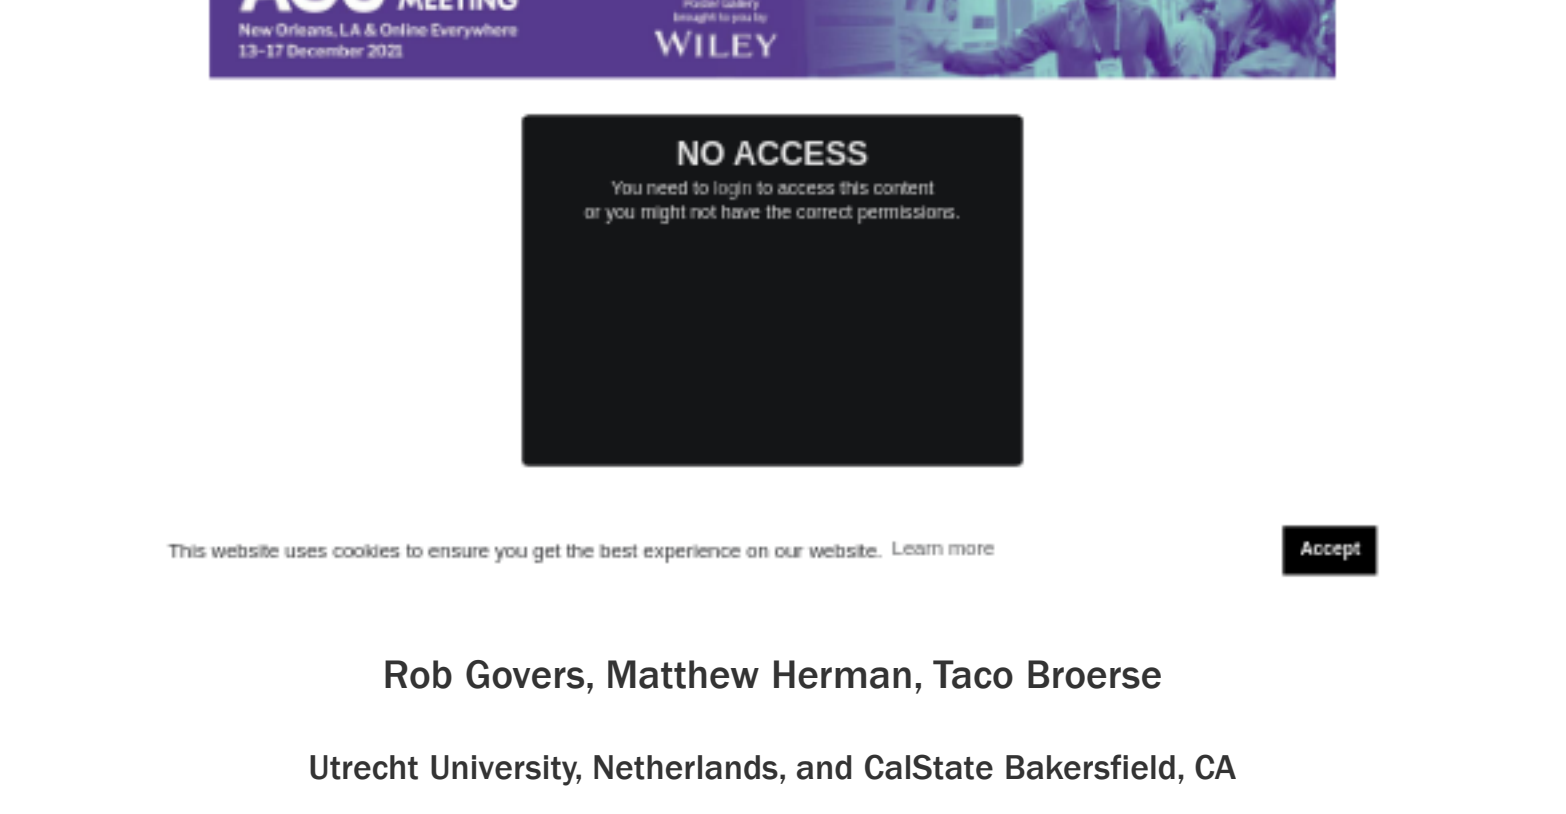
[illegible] MEETING
New Orleans, LA & Online Everywhere
13–17 December 2021

Poster Gallery
brought to you by
WILEY

NO ACCESS
You need to login to access this content
or you might not have the correct permissions.

This website uses cookies to ensure you get the best experience on our website. Learn more

Accept

Rob Govers, Matthew Herman, Taco Broerse

Utrecht University, Netherlands, and CalState Bakersfield, CA